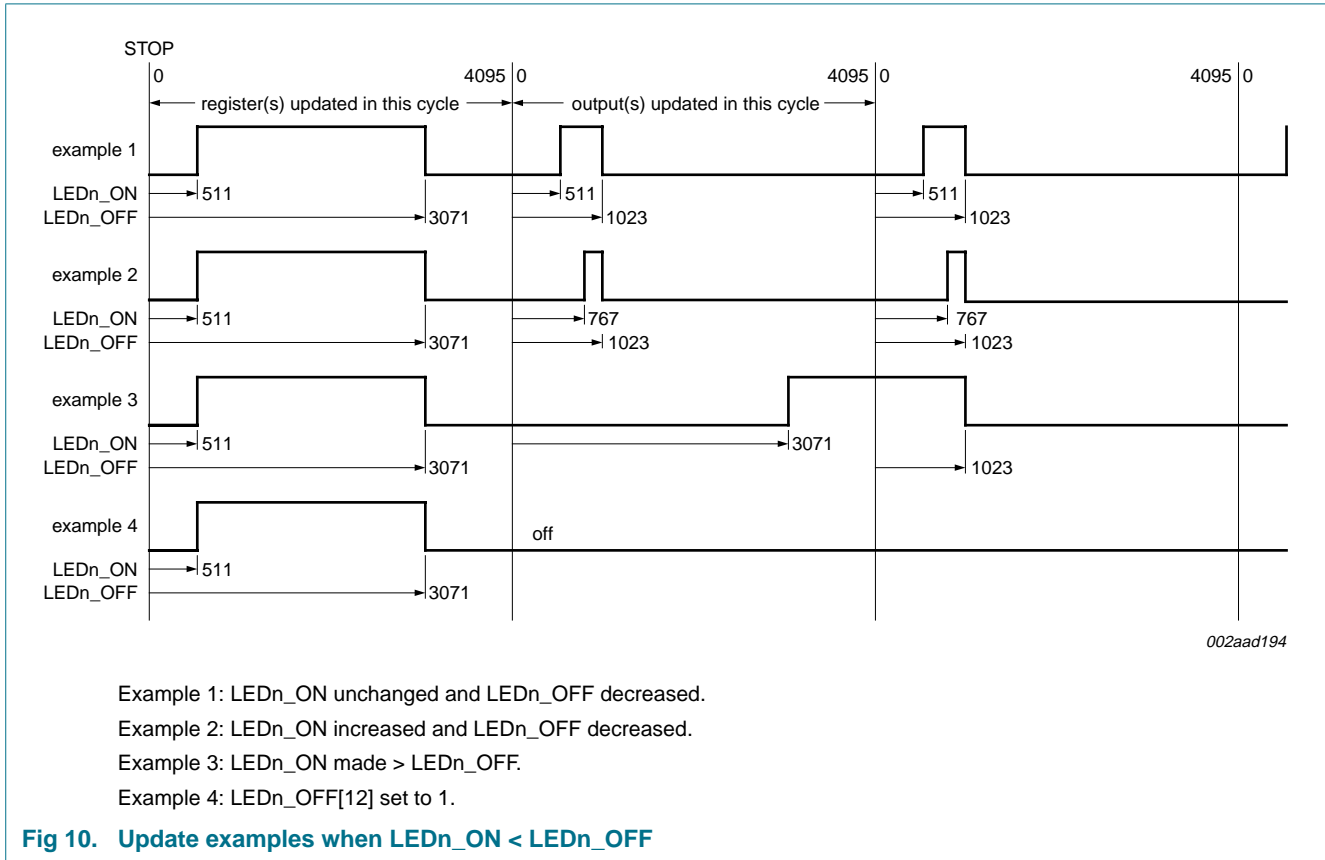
STOP

0

4095 0

4095 0

4095 0

register(s) updated in this cycle

output(s) updated in this cycle

example 1

LEDn_ON 511

LEDn_OFF 3071

511

1023

511

1023

example 2

LEDn_ON 511

LEDn_OFF 3071

767

1023

767

1023

example 3

LEDn_ON 511

LEDn_OFF 3071

3071

1023

example 4

off

LEDn_ON 511

LEDn_OFF 3071

002aad194

Example 1: LEDn_ON unchanged and LEDn_OFF decreased.

Example 2: LEDn_ON increased and LEDn_OFF decreased.

Example 3: LEDn_ON made > LEDn_OFF.

Example 4: LEDn_OFF[12] set to 1.

Fig 10. Update examples when LEDn_ON < LEDn_OFF